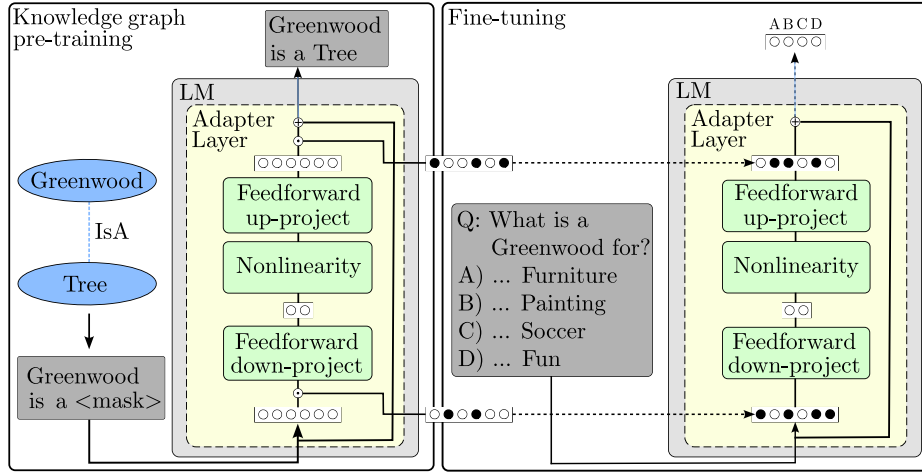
Knowledge graph pre-training

Greenwood is a Tree

LM

Adapter Layer

Feedforward up-project

Nonlinearity

Feedforward down-project

Greenwood

IsA

Tree

Greenwood is a <mask>

Fine-tuning

A B C D

LM

Adapter Layer

Feedforward up-project

Nonlinearity

Feedforward down-project

Q: What is a Greenwood for?
A) ... Furniture
B) ... Painting
C) ... Soccer
D) ... Fun